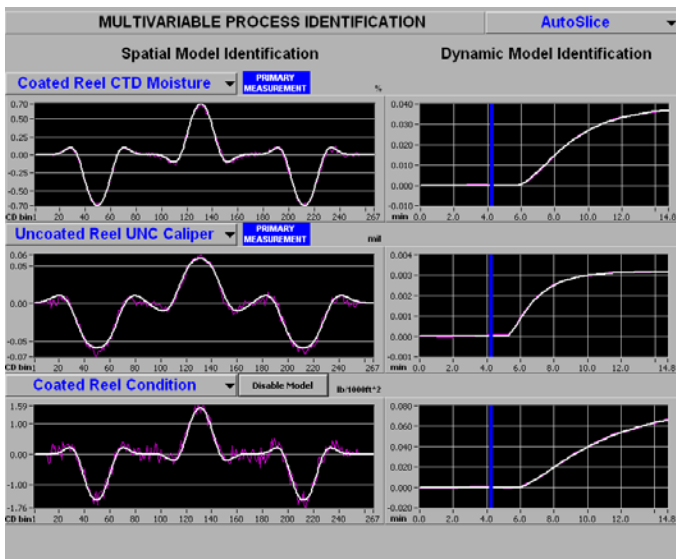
MULTIVARIABLE PROCESS IDENTIFICATION

AutoSlice

Spatial Model Identification

Dynamic Model Identification

Coated Reel CTD Moisture

PRIMARY MEASUREMENT

%

0.70
0.50
0.25
0.00
-0.25
-0.50
-0.70
CD bins 1 20 40 60 80 100 120 140 160 180 200 220 240 267

0.040
0.030
0.020
0.010
0.000
-0.010
min 0.0 2.0 4.0 6.0 8.0 10.0 12.0 14.8

Uncoated Reel UNC Caliper

PRIMARY MEASUREMENT

mil

0.06
0.05
0.00
-0.05
-0.07
CD bins 1 20 40 60 80 100 120 140 160 180 200 220 240 267

0.004
0.003
0.002
0.001
0.000
-0.001
min 0.0 2.0 4.0 6.0 8.0 10.0 12.0 14.8

Coated Reel Condition

Disable Model

lb/1000ft^2

1.59
1.00
0.00
-1.00
-1.76
CD bins 1 20 40 60 80 100 120 140 160 180 200 220 240 267

0.080
0.060
0.040
0.020
0.000
-0.020
min 0.0 2.0 4.0 6.0 8.0 10.0 12.0 14.8